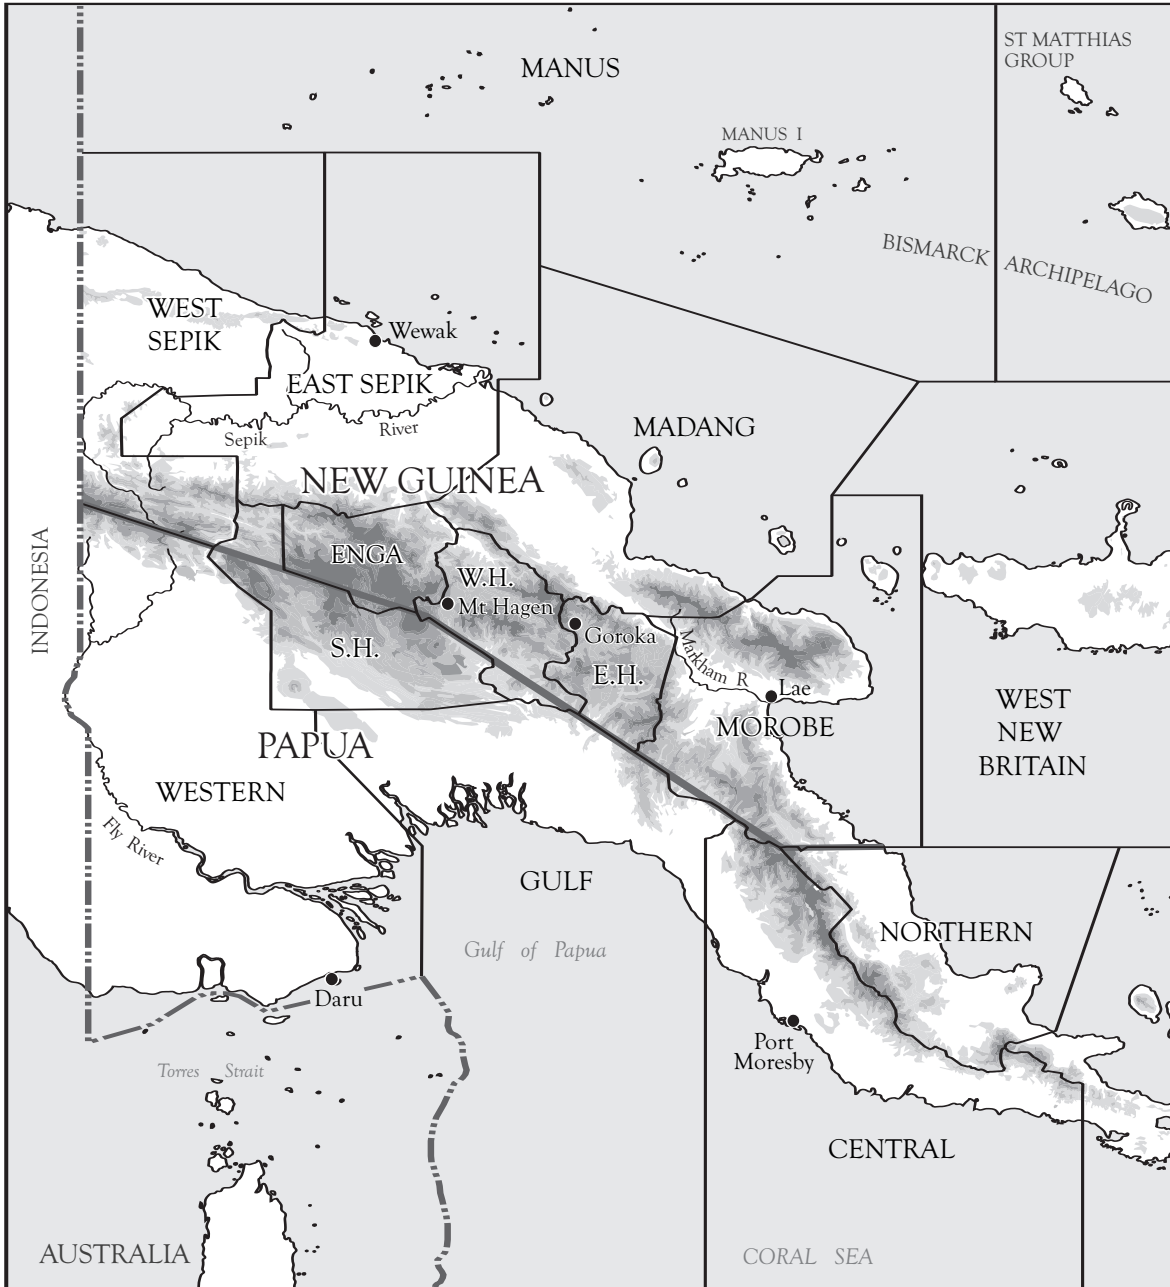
MANUS

ST MATTHIAS GROUP

MANUS I

BISMARCK ARCHIPELAGO

WEST SEPIK

Wewak

EAST SEPIK

Sepik River

MADANG

NEW GUINEA

INDONESIA

ENGA

W.H.

Mt.Hagen

Goroka

S.H.

E.H.

Markham R

Lae

MOROBE

WEST NEW BRITAIN

PAPUA

WESTERN

Fly River

GULF

Gulf of Papua

NORTHERN

Daru

Torres Strait

Port Moresby

CENTRAL

AUSTRALIA

CORAL SEA